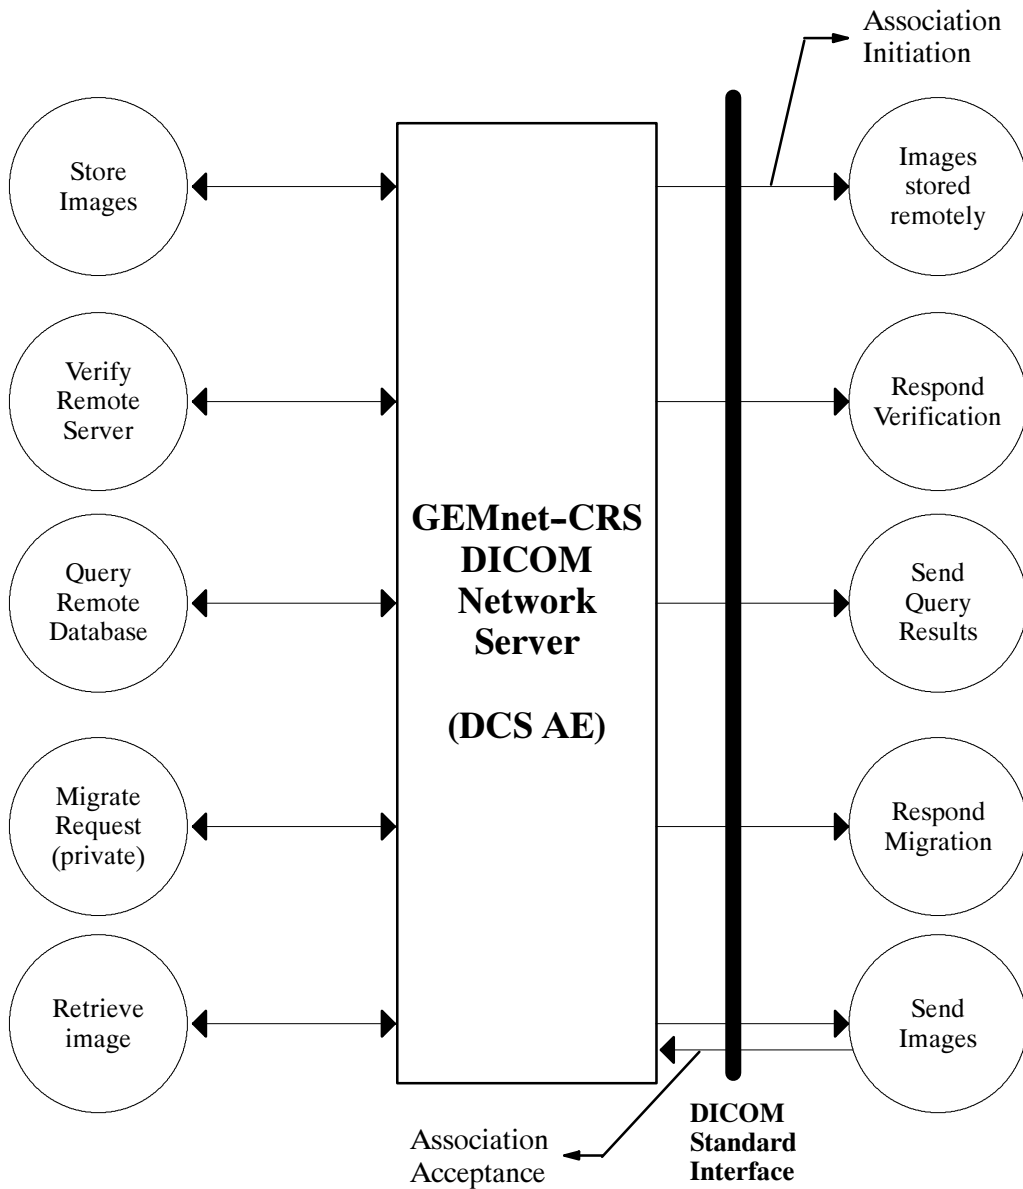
Association Initiation

Store Images

Verify Remote Server

Query Remote Database

Migrate Request (private)

Retrieve image

GEMnet-CRS DICOM Network Server

(DCS AE)

Images stored remotely

Respond Verification

Send Query Results

Respond Migration

Send Images

Association Acceptance

DICOM Standard Interface